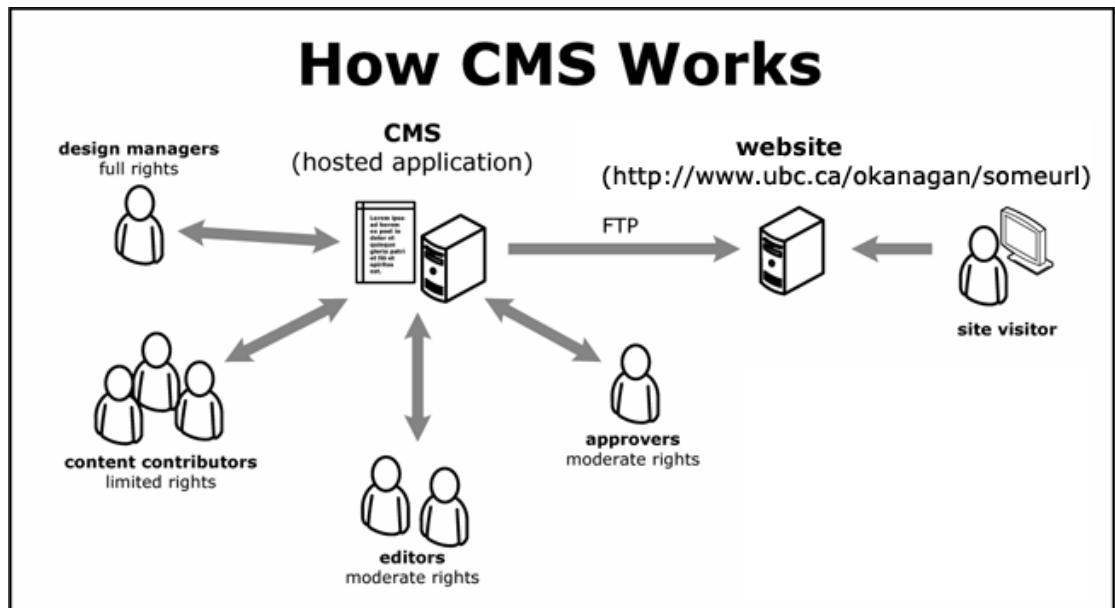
How CMS Works

design managers
full rights

CMS
(hosted application)

Lorem ipsu ad harem ex pord is dolor et quisque gloria patri et fili et spiritus sat.

website
(http://www.ubc.ca/okanagan/someurl)

FTP

site visitor

content contributors
limited rights

editors
moderate rights

approvers
moderate rights